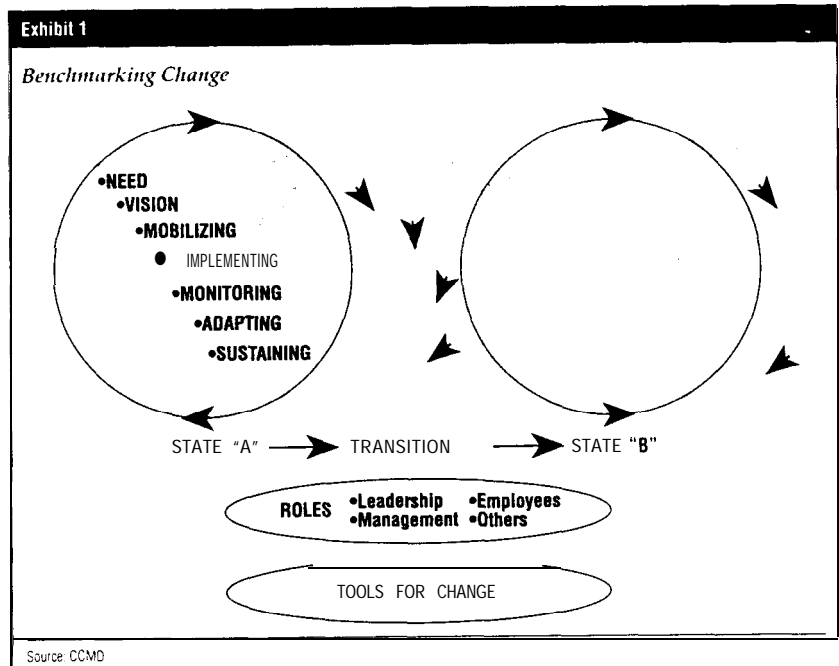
Exhibit 1

Benchmarking Change

•NEED
•VISION
•MOBILIZING
• IMPLEMENTING
•MONITORING
•ADAPTING
•SUSTAINING

STATE "A" TRANSITION STATE "B"

ROLES •Leadership •Employees
•Management •Others

TOOLS FOR CHANGE

Source: CCMD